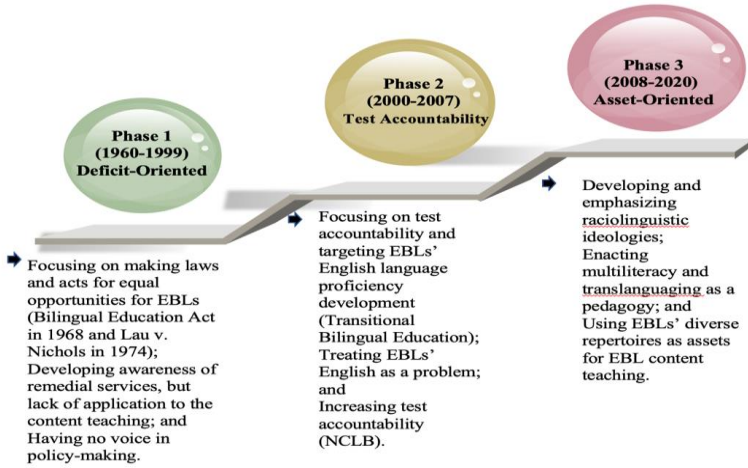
Phase 1 (1960-1999) Deficit-Oriented

Phase 2 (2000-2007) Test Accountability

Phase 3 (2008-2020) Asset-Oriented

Focusing on making laws and acts for equal opportunities for EBLs (Bilingual Education Act in 1968 and Lau v. Nichols in 1974); Developing awareness of remedial services, but lack of application to the content teaching; and Having no voice in policy-making.

Focusing on test accountability and targeting EBLs' English language proficiency development (Transitional Bilingual Education); Treating EBLs' English as a problem; and Increasing test accountability (NCLB).

Developing and emphasizing raciolinguistic ideologies; Enacting multiliteracy and translanguaging as a pedagogy; and Using EBLs' diverse repertoires as assets for EBL content teaching.